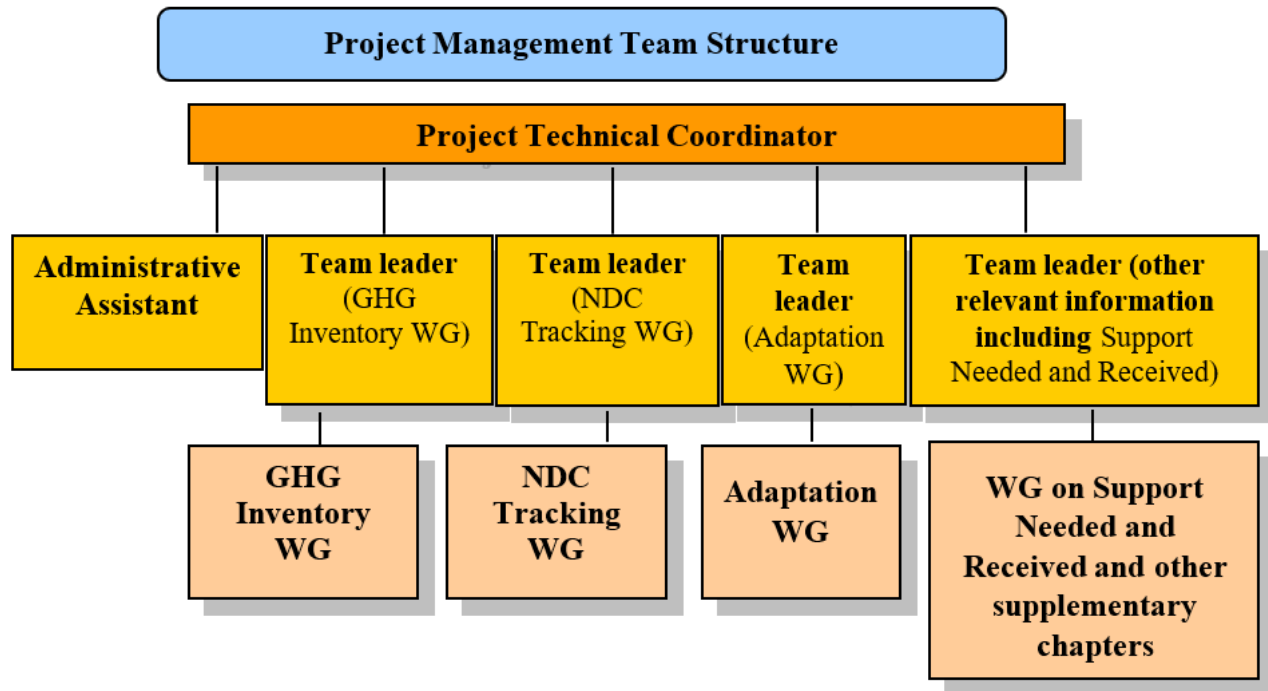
Project Management Team Structure

Project Technical Coordinator

Administrative Assistant

Team leader (GHG Inventory WG)

Team leader (NDC Tracking WG)

Team leader (Adaptation WG)

Team leader (other relevant information including Support Needed and Received)

GHG Inventory WG

NDC Tracking WG

Adaptation WG

WG on Support Needed and Received and other supplementary chapters